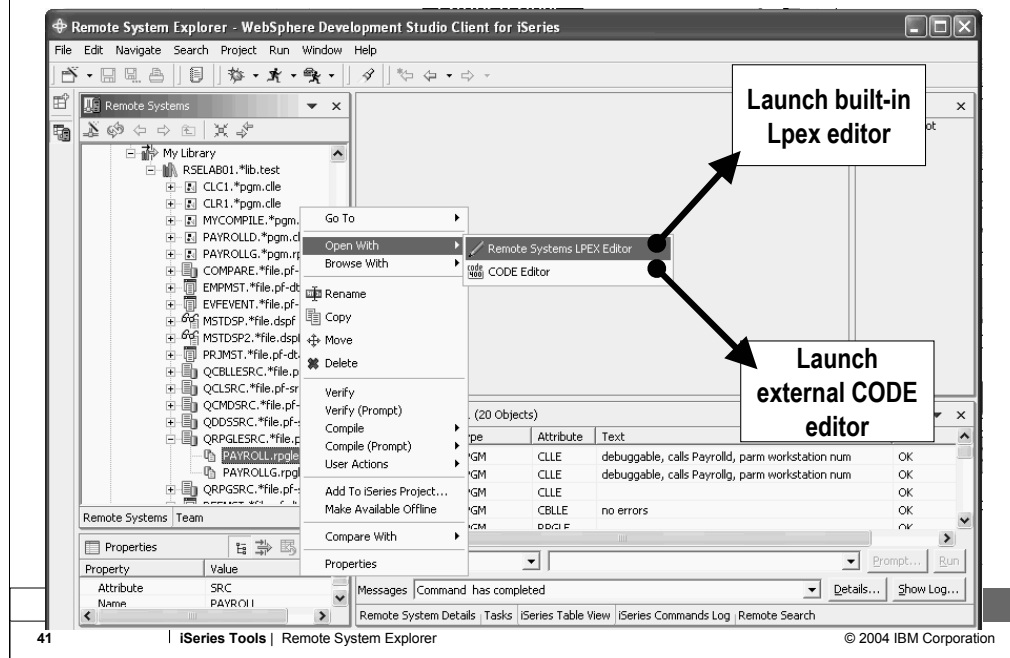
Remote System Explorer - WebSphere Development Studio Client for iSeries

File Edit Navigate Search Project Run Window Help

Remote Systems

My Library
RSELAB01.*lib.test
CLC1.*pgm.clle
CLR1.*pgm.clle
MYCOMPILE.*pgm.
PAYROLLD.*pgm.cl
PAYROLLG.*pgm.rp
COMPARE.*file.pf-
EMPMST.*file.pf-dt
EVFEVENT.*file.pf-
MSTDSP.*file.dspf
MSTDSP2.*file.dspf
PRJMST.*file.pf-dt
QCBLLESRC.*file.p
QCLSRC.*file.pf-sr
QCMDSRC.*file.pf-
QDDSSRC.*file.pf-
QRPGLESRC.*file.p
PAYROLL.rpgle
PAYROLLG.rpgl
QRPGSRC.*file.pf-

Remote Systems Team

Go To
Open With
Browse With
Rename
Copy
Move
Delete
Verify
Verify (Prompt)
Compile
Compile (Prompt)
User Actions
Add To iSeries Project...
Make Available Offline
Compare With
Properties

Remote Systems LPEX Editor
CODE Editor

Launch built-in Lpex editor

Launch external CODE editor

(20 Objects)

| ype | Attribute | Text | |
|---|---|---|---|
| PGM | CLLE | debuggable, calls Payrolld, parm workstation num | OK |
| PGM | CLLE | debuggable, calls Payrollg, parm workstation num | OK |
| PGM | CLLE | | OK |
| PGM | CBLLE | no errors | OK |

Properties

| Property | Value |
|---|---|
| Attribute | SRC |
| Name | PAYROLL |

Prompt... Run
Messages Command has completed
Details... Show Log...
Remote System Details Tasks iSeries Table View iSeries Commands Log Remote Search

41 iSeries Tools | Remote System Explorer © 2004 IBM Corporation